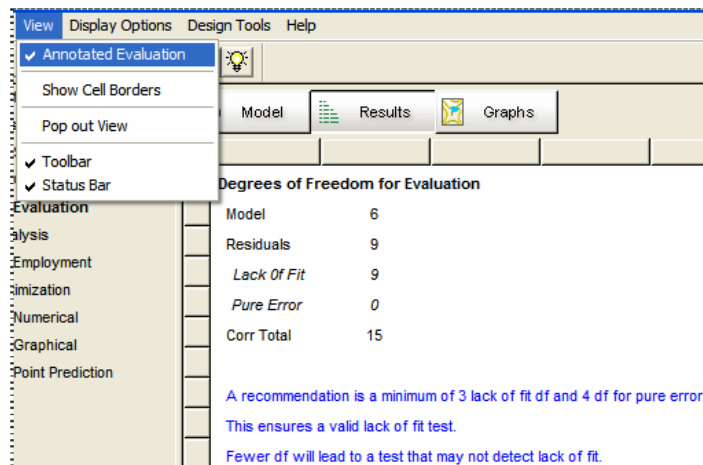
View Display Options Design Tools Help

✔ Annotated Evaluation
Show Cell Borders
Pop out View
✔ Toolbar
✔ Status Bar

Model Results Graphs

Evaluation
alysis
Employment
imization
Numerical
Graphical
Point Prediction

Degrees of Freedom for Evaluation

| Model | 6 |
|---|---|
| Residuals | 9 |
| Lack Of Fit | 9 |
| Pure Error | 0 |
| Corr Total | 15 |

A recommendation is a minimum of 3 lack of fit df and 4 df for pure error

This ensures a valid lack of fit test.

Fewer df will lead to a test that may not detect lack of fit.